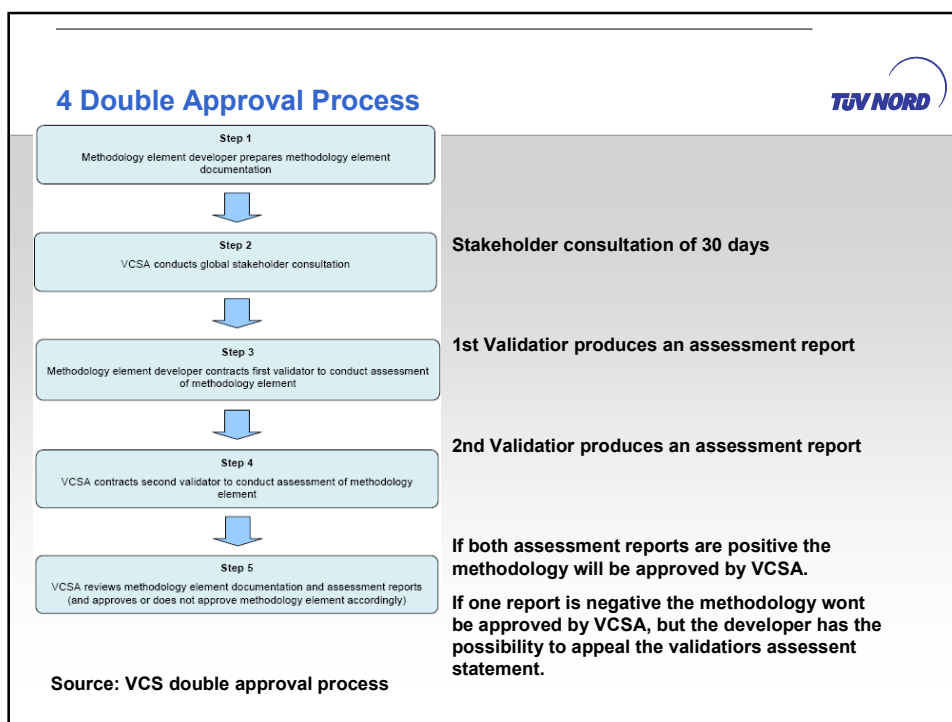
4 Double Approval Process

TÜV NORD

Step 1
Methodology element developer prepares methodology element documentation

Step 2
VCSA conducts global stakeholder consultation

Stakeholder consultation of 30 days

Step 3
Methodology element developer contracts first validator to conduct assessment of methodology element

1st Validatior produces an assessment report

2nd Validatior produces an assessment report

Step 4
VCSA contracts second validator to conduct assessment of methodology element

Step 5
VCSA reviews methodology element documentation and assessment reports (and approves or does not approve methodology element accordingly)

If both assessment reports are positive the methodology will be approved by VCSA.

If one report is negative the methodology wont be approved by VCSA, but the developer has the possibility to appeal the validatiors assesent statement.

Source: VCS double approval process